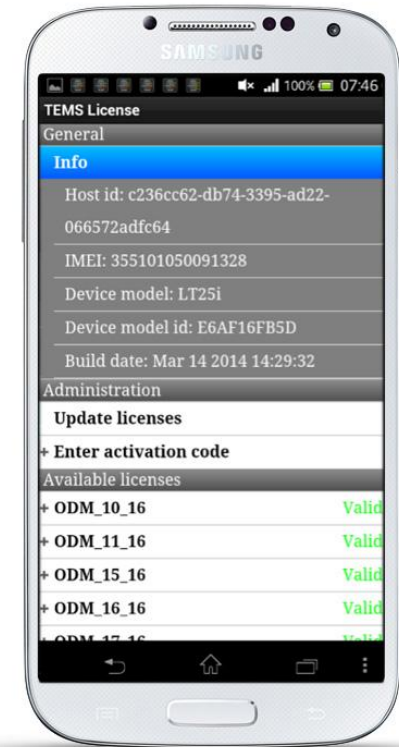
SAMSUNG

100% 07:46

TEMS License

General

Info

Host id: c236cc62-db74-3395-ad22-066572adfc64

IMEI: 355101050091328

Device model: LT25i

Device model id: E6AF16FB5D

Build date: Mar 14 2014 14:29:32

Administration

Update licenses

+ Enter activation code

Available licenses

+ ODM_10_16 Valid

+ ODM_11_16 Valid

+ ODM_15_16 Valid

+ ODM_16_16 Valid

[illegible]